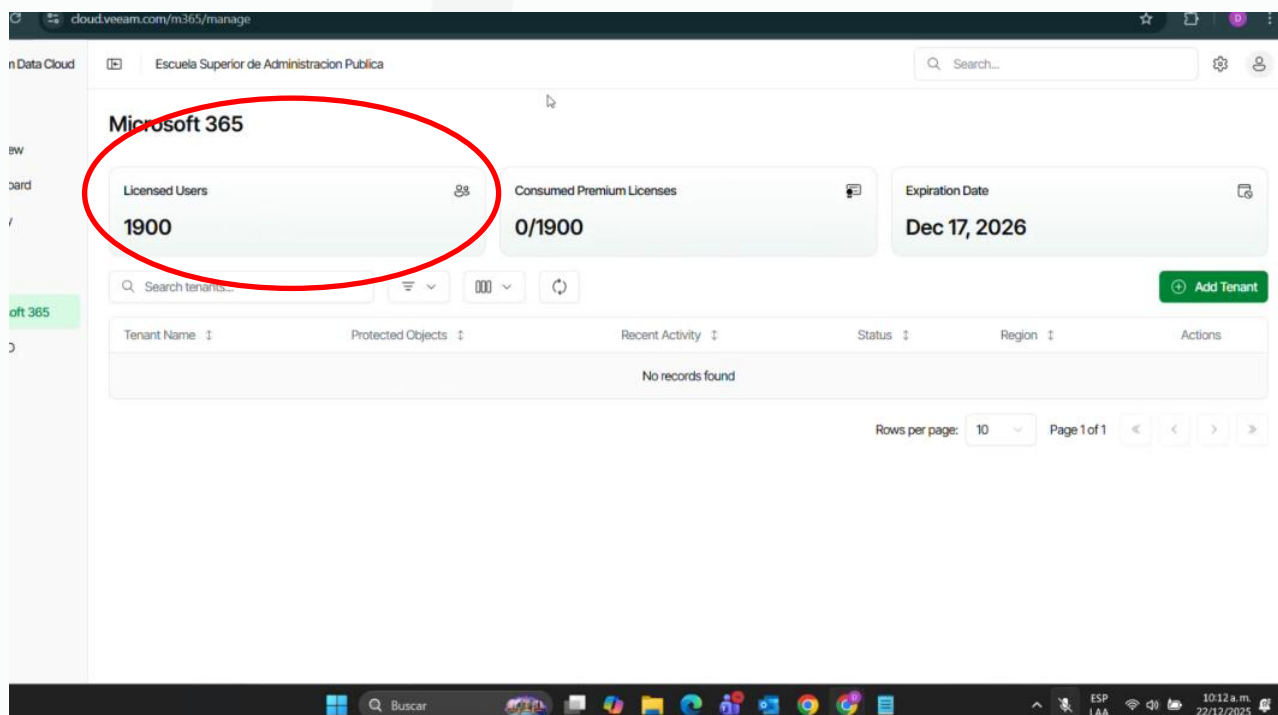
cloud.veeam.com/m365/manage

n Data Cloud

Escuela Superior de Administracion Publica

Search...

ew
oard
/
oft 365
D

Microsoft 365

Licensed Users
1900

Consumed Premium Licenses
0/1900

Expiration Date
Dec 17, 2026

Search tenants...

Add Tenant

| Tenant Name | Protected Objects | Recent Activity | Status | Region | Actions |
|---|---|---|---|---|---|
| No records found | | | | | |

Rows per page: 10 Page 1 of 1

Buscar

ESP LAA

10:12 a. m. 22/12/2025